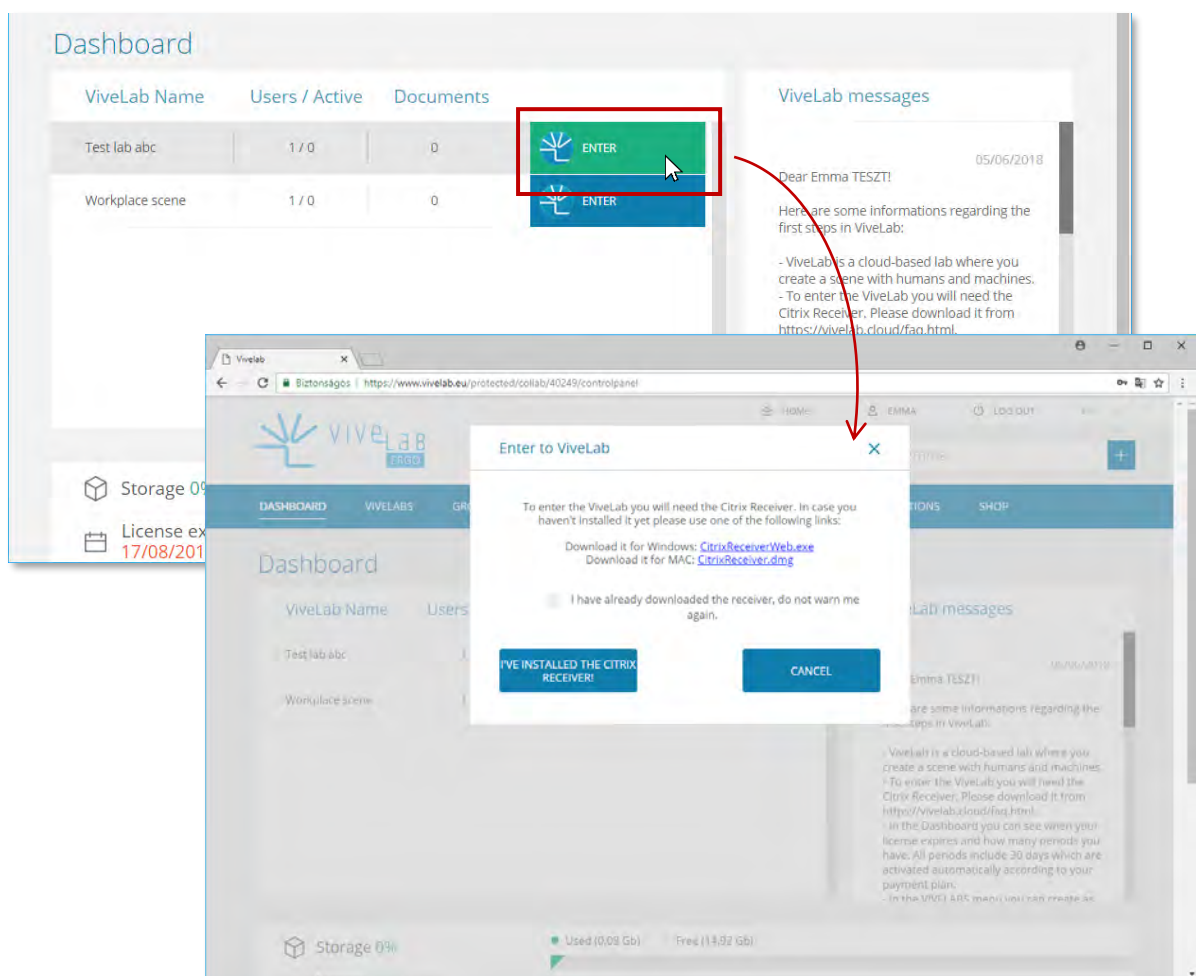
Dashboard

| ViveLab Name | Users / Active | Documents | |
|---|---|---|---|
| Test lab abc | 1 / 0 | 0 | ENTER |
| Workplace scene | 1 / 0 | 0 | ENTER |

ViveLab messages

05/06/2018

Dear Emma TESZT!

Here are some informations regarding the first steps in ViveLab:

- ViveLab is a cloud-based lab where you create a scene with humans and machines.
- To enter the ViveLab you will need the Citrix Receiver. Please download it from https://vivelab.cloud/faq.html.

Storage 0%

License ex
17/08/201

Vivelab ×

Biztonságos | https://www.vivelab.eu/protected/collab/40249/controlpanel

VIVE LAB ERGO

HOME EMMA LOG OUT

DASHBOARD VIVELABS GR TIONS SHOP

Dashboard

ViveLab Name Users

Test lab abc

Workplace scene

Lab messages

Emma TESZT!

are some informations regarding the steps in ViveLab:

- ViveLab is a cloud-based lab where you create a scene with humans and machines.
- To enter the ViveLab you will need the Citrix Receiver. Please download it from https://vivelab.cloud/faq.html.
- In the Dashboard you can see when your license expires and how many periods you have. All periods include 30 days which are activated automatically according to your payment plan.
- In the VIVELABS menu you can create as

Storage 0%

Used (0,08 Gb) Free (13,92 Gb)

Enter to ViveLab ×

To enter the ViveLab you will need the Citrix Receiver. In case you haven't installed it yet please use one of the following links:

Download it for Windows: CitrixReceiverWeb.exe
Download it for MAC: CitrixReceiver.dmg

I have already downloaded the receiver, do not warn me again.

I'VE INSTALLED THE CITRIX RECEIVER!

CANCEL